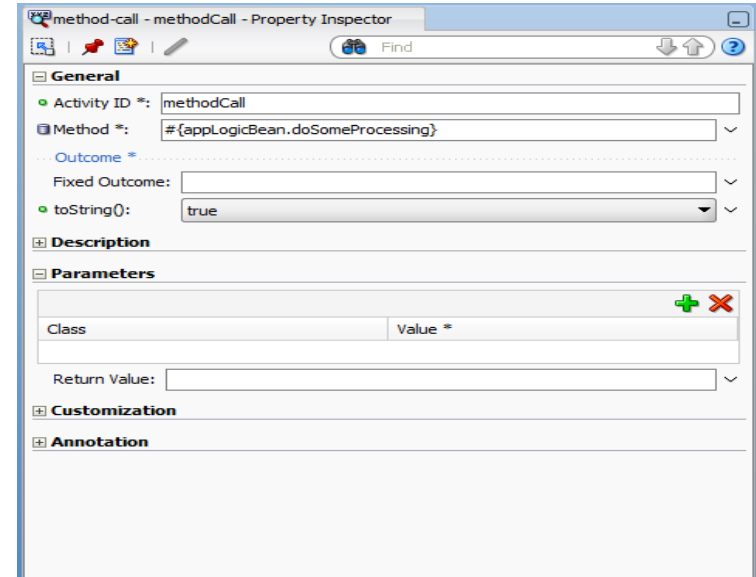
method-call - methodCall - Property Inspector

Find

General

Activity ID *: methodCall

Method *: #{appLogicBean.doSomeProcessing}

Outcome *

Fixed Outcome:

toString(): true

Description

Parameters

| Class | Value * |
|---|---|
| | |

Return Value:

Customization

Annotation